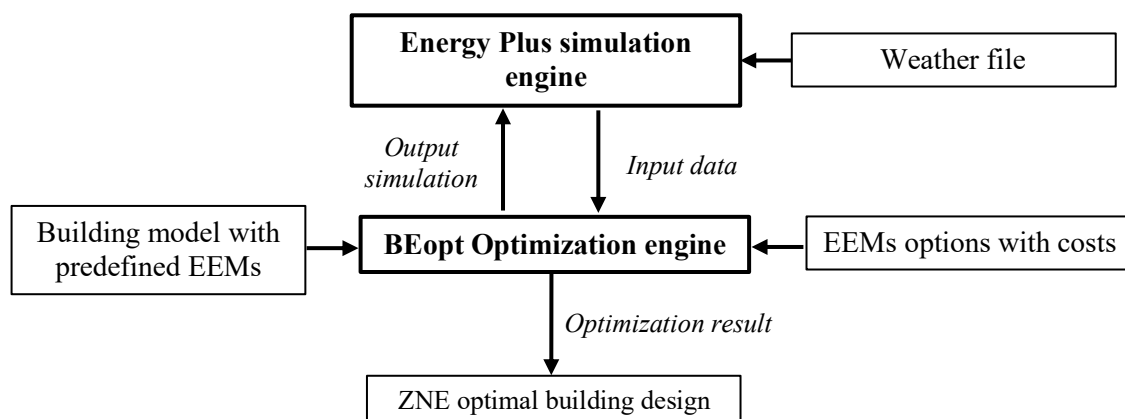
Energy Plus simulation engine

Weather file

Output simulation

Input data

Building model with predefined EEMs

BEopt Optimization engine

EEMs options with costs

Optimization result

ZNE optimal building design